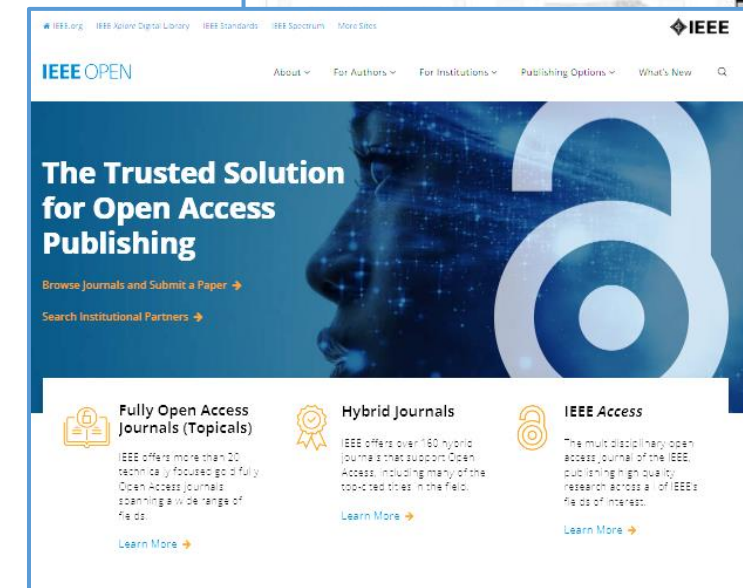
IEEE.org IEEE Xplore Digital Library IEEE Standards IEEE Spectrum More Sites

IEEE

IEEE OPEN

About ⌄ For Authors ⌄ For Institutions ⌄ Publishing Options ⌄ What's New

The Trusted Solution for Open Access Publishing

Browse Journals and Submit a Paper →

Search Institutional Partners →

Fully Open Access Journals (Topicals)

IEEE offers more than 20 technically focused gold fully Open Access journals spanning a wide range of fields.

Learn More →

Hybrid Journals

IEEE offers over 160 hybrid journals that support Open Access, including many of the top-cited titles in the field.

Learn More →

IEEE Access

The multidisciplinary open access journal of the IEEE, publishing high quality research across all of IEEE's fields of interest.

Learn More →